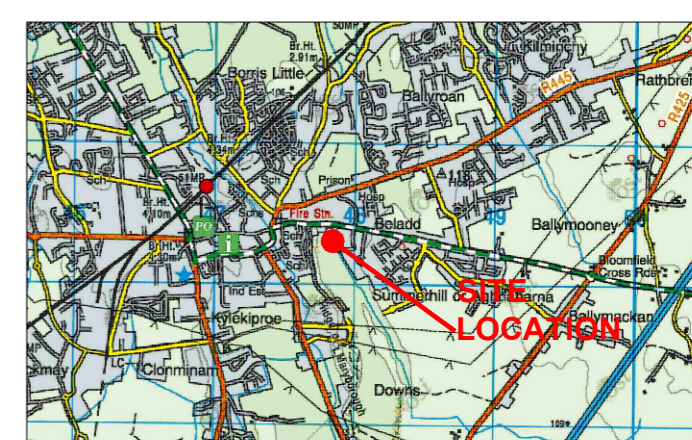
50MP
Br.Ht.
2.91m
Borris Little
Kilminchy
Rathbre
R445
R425
Ballyroan
2.34m
Sch
61MP
Prison
Hosp
113
Hosp
Br.Ht.
4.10m
Sch
Fire Stn.
40
Beladd
49
Ballymooney
PO
i
Br.Ht.
4.30m
Sch
Ind Est
Bloomfield
Cross Rds
Summerhill
Sarna
SITE
LOCATION
Kyleprone
Ballymackan
Clonminam
Downs
109